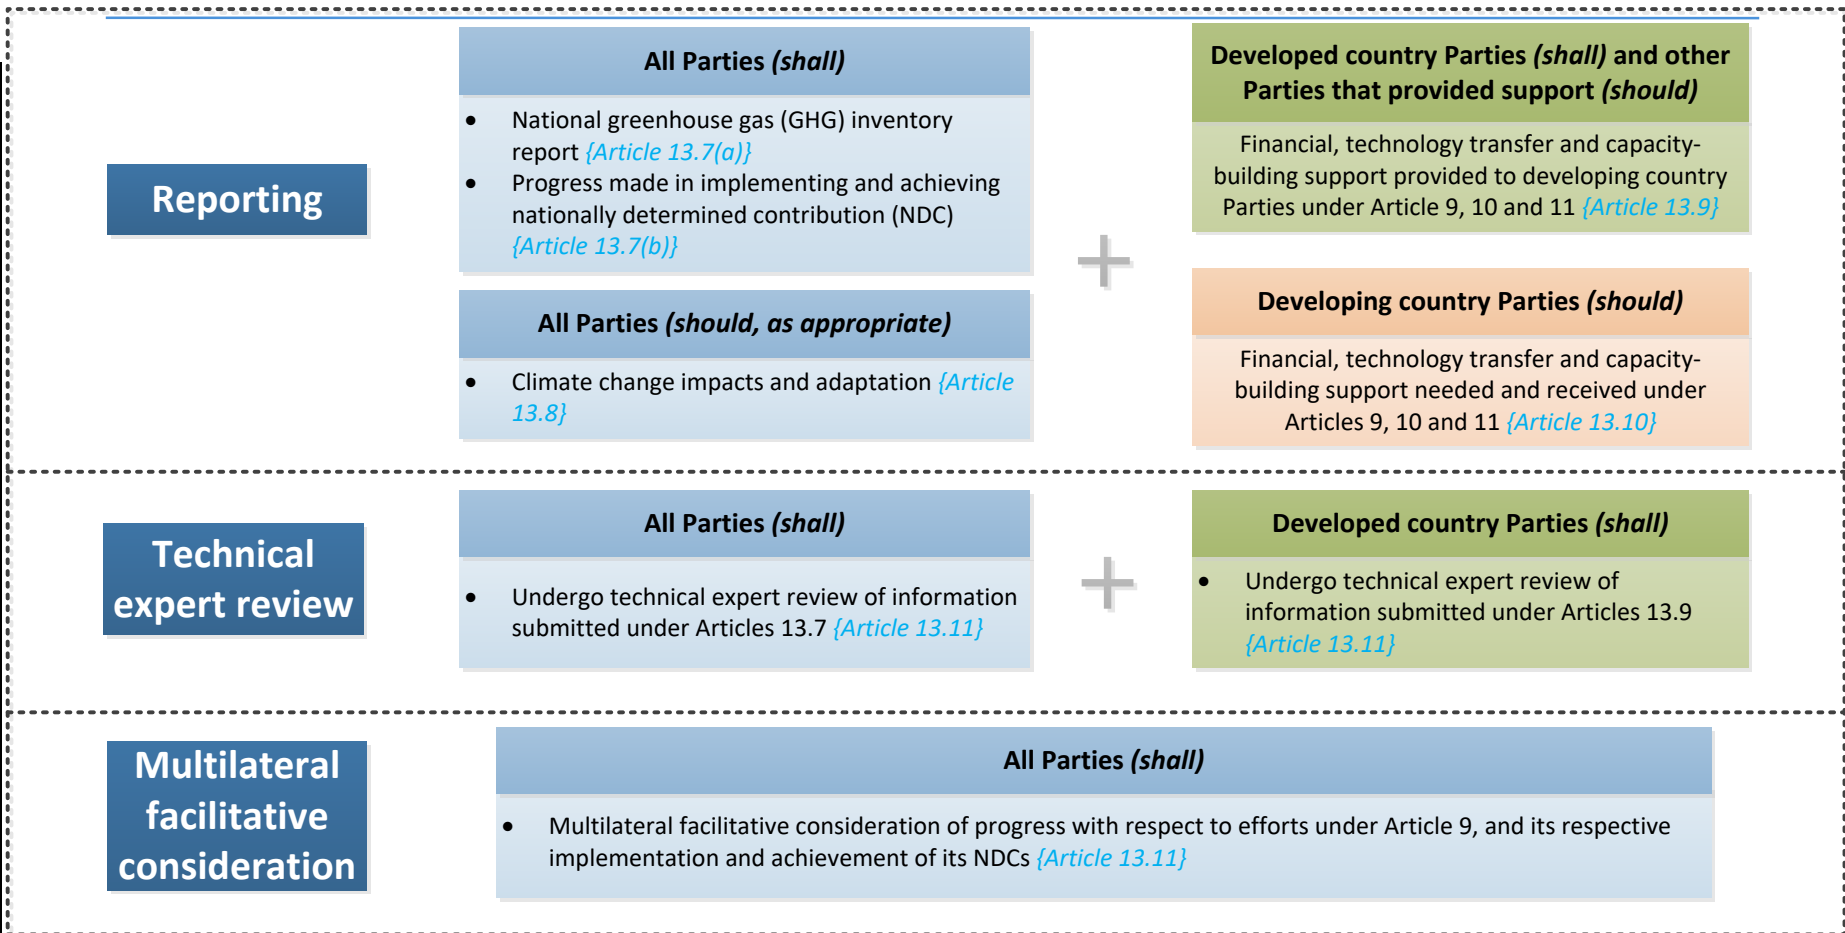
Reporting

All Parties *(shall)*

- National greenhouse gas (GHG) inventory report {Article 13.7(a)}
- Progress made in implementing and achieving nationally determined contribution (NDC) {Article 13.7(b)}

All Parties *(should, as appropriate)*

- Climate change impacts and adaptation {Article 13.8}

+

Developed country Parties *(shall)* and other Parties that provided support *(should)*

Financial, technology transfer and capacity-building support provided to developing country Parties under Article 9, 10 and 11 {Article 13.9}

Developing country Parties *(should)*

Financial, technology transfer and capacity-building support needed and received under Articles 9, 10 and 11 {Article 13.10}

Technical expert review

All Parties *(shall)*

- Undergo technical expert review of information submitted under Articles 13.7 {Article 13.11}

+

Developed country Parties *(shall)*

- Undergo technical expert review of information submitted under Articles 13.9 {Article 13.11}

Multilateral facilitative consideration

All Parties *(shall)*

- Multilateral facilitative consideration of progress with respect to efforts under Article 9, and its respective implementation and achievement of its NDCs {Article 13.11}